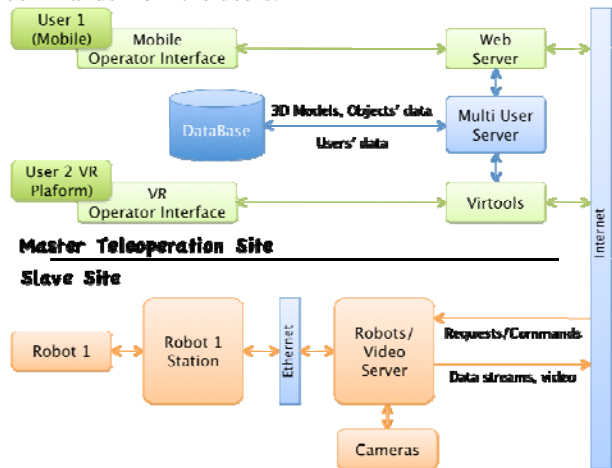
User 1 (Mobile)

Mobile Operator Interface

Web Server

3D Models, Objects' data

DataBase

Multi User Server

Users' data

User 2 VR Plaform)

VR Operator Interface

Virtools

Internet

Master Teleoperation Site

Slave Site

Robot 1

Robot 1 Station

Ethernet

Robots/ Video Server

Requests/Commands

Data streams, video

Cameras